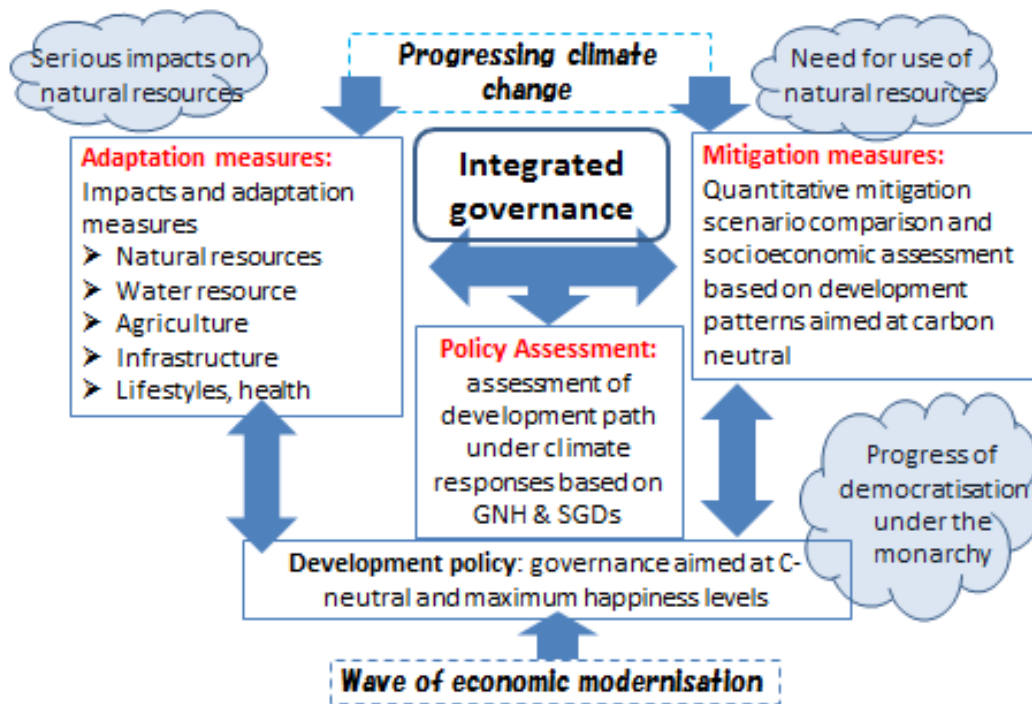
Serious impacts on natural resources

Progressing climate change

Need for use of natural resources

Adaptation measures:
Impacts and adaptation measures
➤ Natural resources
➤ Water resource
➤ Agriculture
➤ Infrastructure
➤ Lifestyles, health

Integrated governance

Mitigation measures:
Quantitative mitigation scenario comparison and socioeconomic assessment based on development patterns aimed at carbon neutral

Policy Assessment:
assessment of development path under climate responses based on GNH & SGDs

Progress of democratisation under the monarchy

Development policy: governance aimed at C-neutral and maximum happiness levels

Wave of economic modernisation